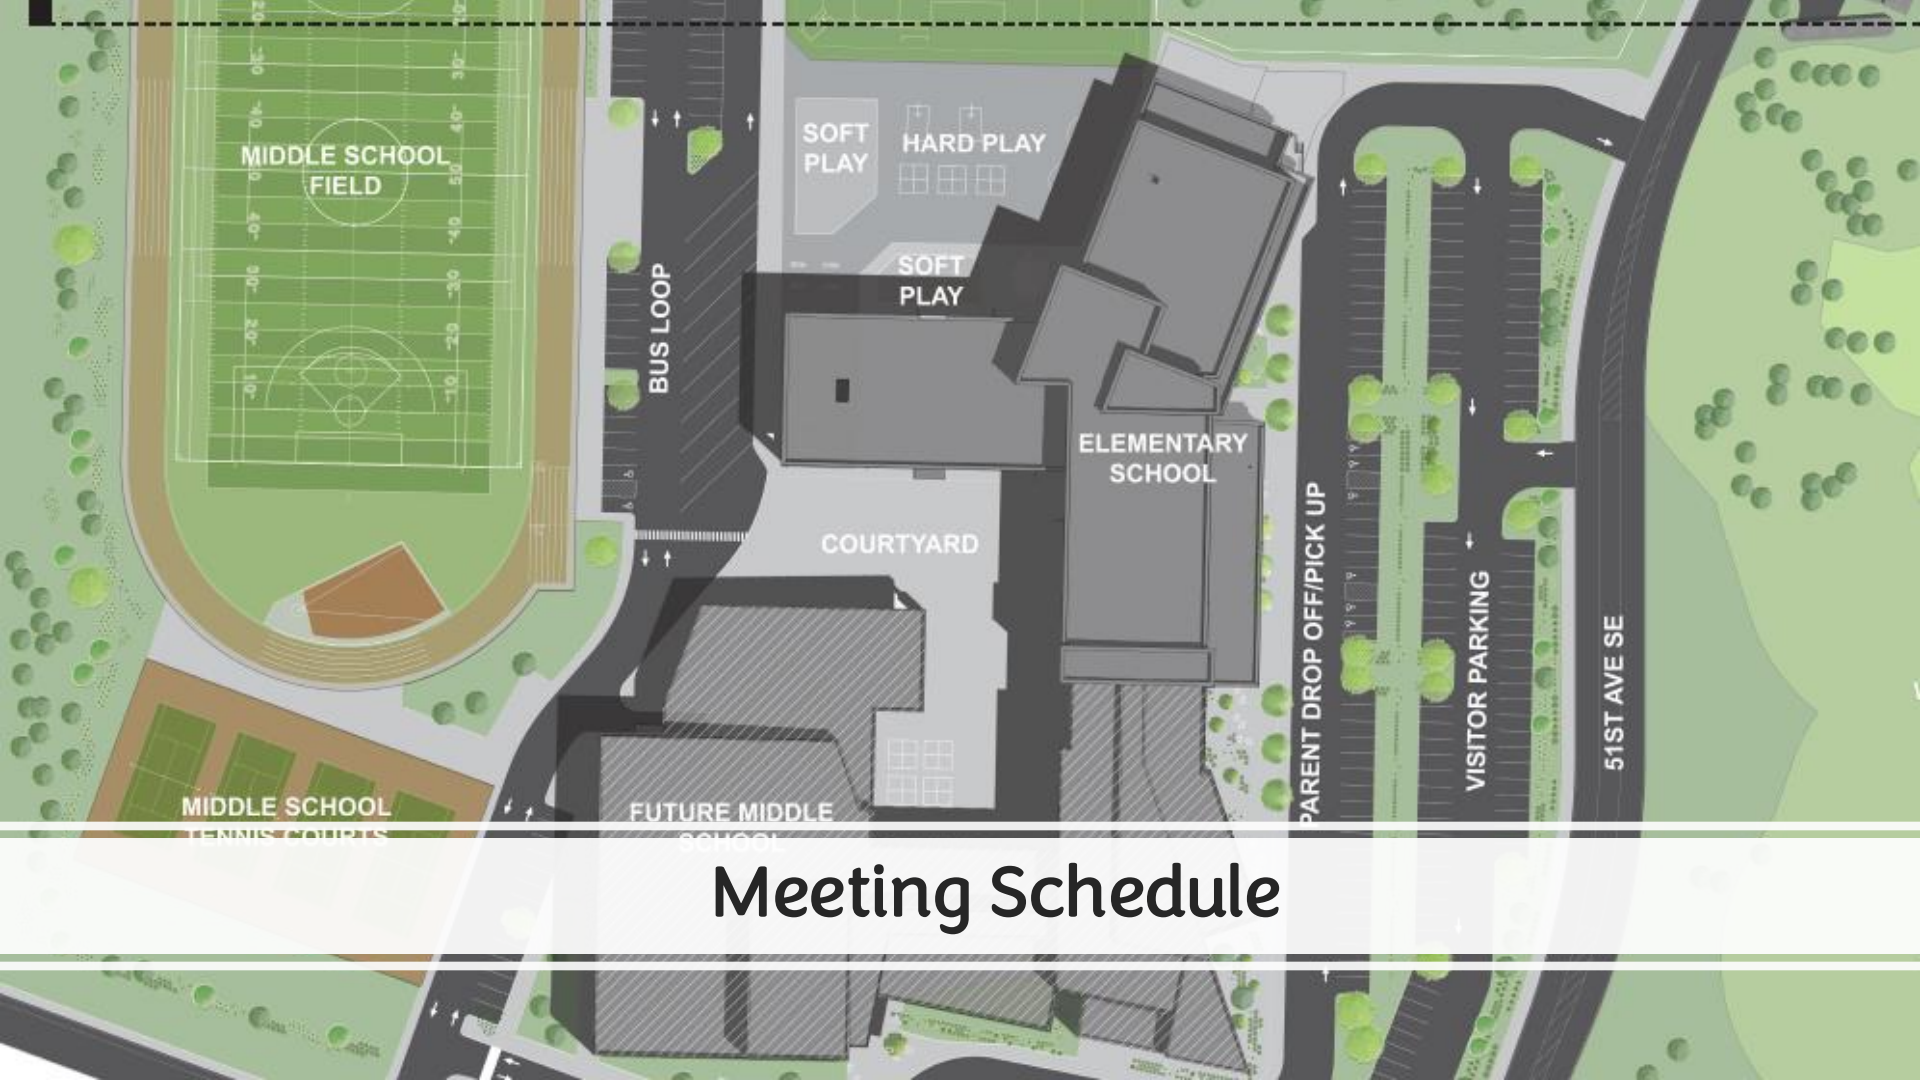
MIDDLE SCHOOL FIELD

SOFT PLAY

HARD PLAY

SOFT PLAY

BUS LOOP

ELEMENTARY SCHOOL

COURTYARD

PARENT DROP OFF/PICK UP

VISITOR PARKING

51ST AVE SE

MIDDLE SCHOOL TENNIS COURTS

FUTURE MIDDLE SCHOOL

Meeting Schedule